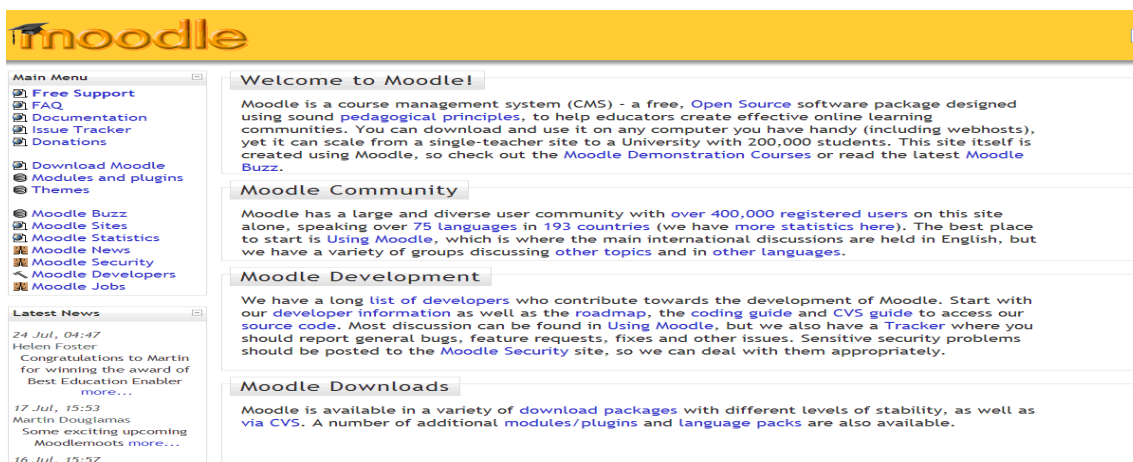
moodle

Main Menu

Free Support
FAQ
Documentation
Issue Tracker
Donations

Download Moodle
Modules and plugins
Themes

Moodle Buzz
Moodle Sites
Moodle Statistics
Moodle News
Moodle Security
Moodle Developers
Moodle Jobs

Latest News

24 Jul, 04:47
Helen Foster
Congratulations to Martin for winning the award of Best Education Enabler more...

17 Jul, 15:53
Martin Dougiamas
Some exciting upcoming Moodlemoots more...

16 Jul, 15:57

Welcome to Moodle!

Moodle is a course management system (CMS) - a free, Open Source software package designed using sound pedagogical principles, to help educators create effective online learning communities. You can download and use it on any computer you have handy (including webhosts), yet it can scale from a single-teacher site to a University with 200,000 students. This site itself is created using Moodle, so check out the Moodle Demonstration Courses or read the latest Moodle Buzz.

Moodle Community

Moodle has a large and diverse user community with over 400,000 registered users on this site alone, speaking over 75 languages in 193 countries (we have more statistics here). The best place to start is Using Moodle, which is where the main international discussions are held in English, but we have a variety of groups discussing other topics and in other languages.

Moodle Development

We have a long list of developers who contribute towards the development of Moodle. Start with our developer information as well as the roadmap, the coding guide and CVS guide to access our source code. Most discussion can be found in Using Moodle, but we also have a Tracker where you should report general bugs, feature requests, fixes and other issues. Sensitive security problems should be posted to the Moodle Security site, so we can deal with them appropriately.

Moodle Downloads

Moodle is available in a variety of download packages with different levels of stability, as well as via CVS. A number of additional modules/plugins and language packs are also available.